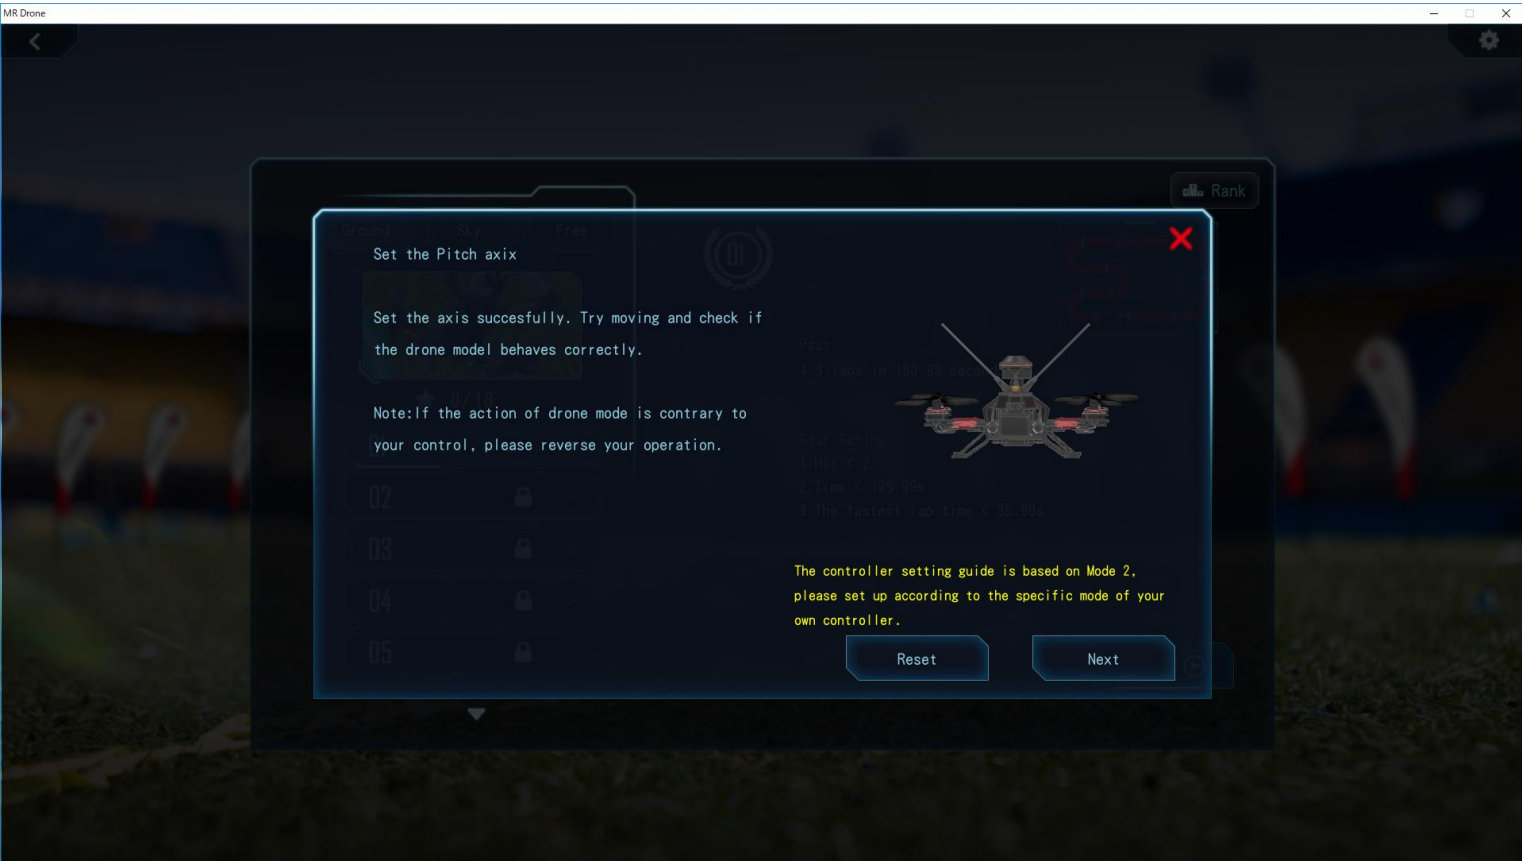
MR Drone

Rank

Set the Pitch axix

Set the axis succesfully. Try moving and check if the drone model behaves correctly.

Note:If the action of drone mode is contrary to your control, please reverse your operation.

The controller setting guide is based on Mode 2, please set up according to the specific mode of your own controller.

Reset

Next